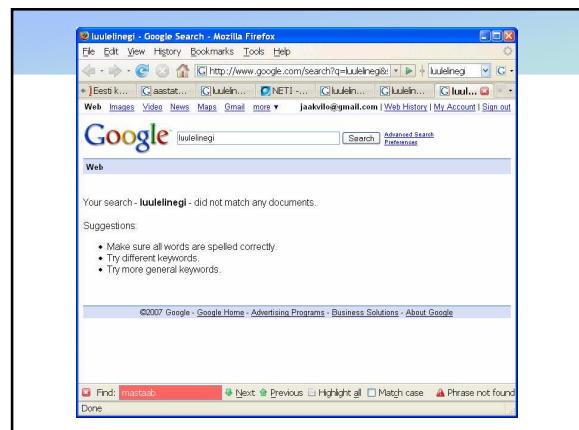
luulelinegi - Google Search - Mozilla Firefox

File Edit View History Bookmarks Tools Help

http://www.google.com/search?q=luulelinegi&: luulelinegi

Eesti k... aastat... luulelin... NETI -... luulelin... luulelin... luul...

Web Images Video News Maps Gmail more ▾ jaakvilo@gmail.com | Web History | My Account | Sign out

Google luulelinegi Search Advanced Search Preferences

Web

Your search - **luulelinegi** - did not match any documents.

Suggestions:

- Make sure all words are spelled correctly.
- Try different keywords.
- Try more general keywords.

©2007 Google - Google Home - Advertising Programs - Business Solutions - About Google

Find: mastaab Next Previous Highlight all Match case Phrase not found

Done